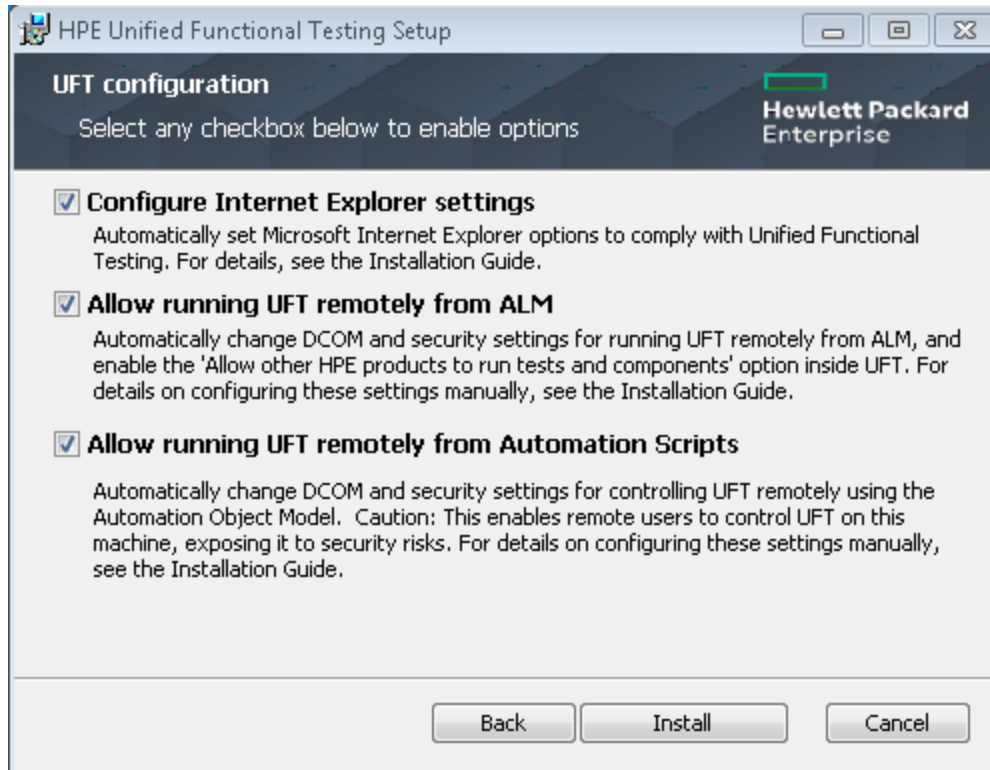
HPE Unified Functional Testing Setup

UFT configuration

Select any checkbox below to enable options

Hewlett Packard Enterprise

Configure Internet Explorer settings

Automatically set Microsoft Internet Explorer options to comply with Unified Functional Testing. For details, see the Installation Guide.

Allow running UFT remotely from ALM

Automatically change DCOM and security settings for running UFT remotely from ALM, and enable the 'Allow other HPE products to run tests and components' option inside UFT. For details on configuring these settings manually, see the Installation Guide.

Allow running UFT remotely from Automation Scripts

Automatically change DCOM and security settings for controlling UFT remotely using the Automation Object Model. Caution: This enables remote users to control UFT on this machine, exposing it to security risks. For details on configuring these settings manually, see the Installation Guide.

Back | Install | Cancel